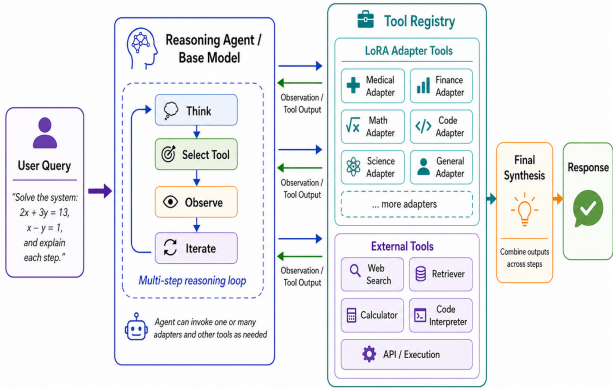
User Query

"Solve the system: $2x + 3y = 13$, $x - y = 1$, and explain each step."

Reasoning Agent / Base Model

Think

Select Tool

Observe

Iterate

Multi-step reasoning loop

Agent can invoke one or many adapters and other tools as needed

Observation / Tool Output

Observation / Tool Output

Observation / Tool Output

Tool Registry

LoRA Adapter Tools

Medical Adapter

Finance Adapter

Math Adapter

Code Adapter

Science Adapter

General Adapter

... more adapters

External Tools

Web Search

Retriever

Calculator

Code Interpreter

API / Execution

Final Synthesis

Combine outputs across steps

Response